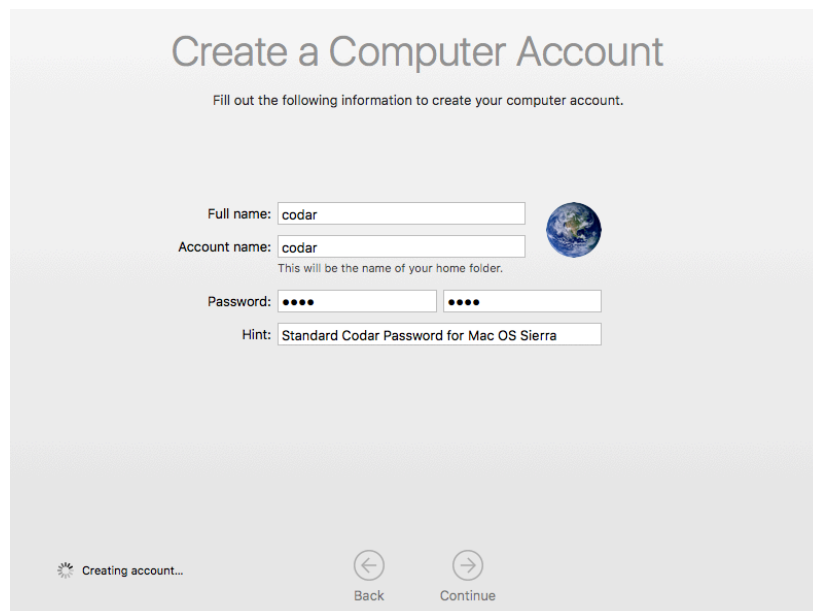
Create a Computer Account

Fill out the following information to create your computer account.

Full name: codar

Account name: codar

This will be the name of your home folder.

Password: ●●●● ●●●●

Hint: Standard Codar Password for Mac OS Sierra

Creating account...

Back

Continue